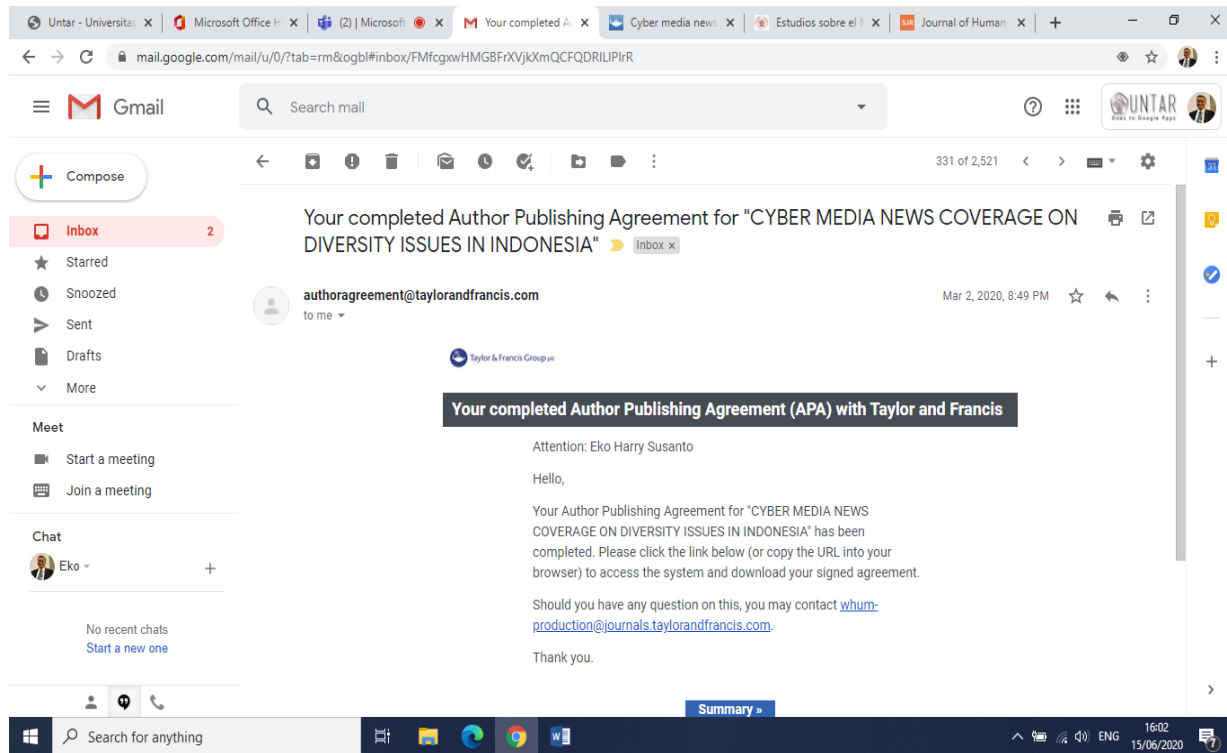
Untar - Universitas | Microsoft Office H | (2) | Microsoft | Your completed A | Cyber media news | Estudios sobre el | Journal of Human

mail.google.com/mail/u/0/?tab=rm&ogbl#inbox/FMfcgxwHMGBFrXVjkXmQCFQDRILIPlrR

Gmail

Search mail

UNTAR Goes to Google Apps

Compose

Inbox 2

Starred

Snoozed

Sent

Drafts

More

Meet

Start a meeting

Join a meeting

Chat

Eko

No recent chats
Start a new one

331 of 2,521

Your completed Author Publishing Agreement for "CYBER MEDIA NEWS COVERAGE ON DIVERSITY ISSUES IN INDONESIA" Inbox ×

authoragreement@taylorandfrancis.com
to me

Mar 2, 2020, 8:49 PM

Taylor & Francis Group plc

Your completed Author Publishing Agreement (APA) with Taylor and Francis

Attention: Eko Harry Susanto

Hello,

Your Author Publishing Agreement for "CYBER MEDIA NEWS COVERAGE ON DIVERSITY ISSUES IN INDONESIA" has been completed. Please click the link below (or copy the URL into your browser) to access the system and download your signed agreement.

Should you have any question on this, you may contact whum-production@journals.taylorandfrancis.com.

Thank you.

Summary »

Search for anything

ENG 16:02 15/06/2020